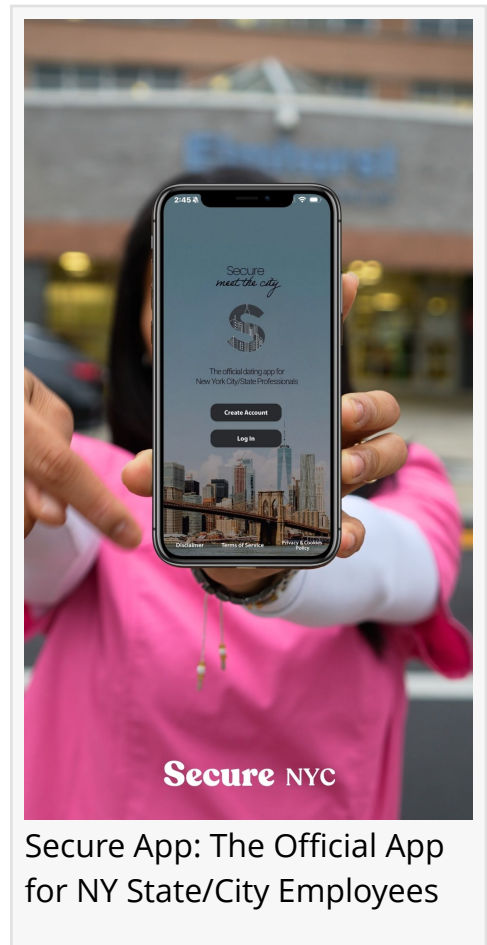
2:45

Secure
meet the city

The official dating app for New York City/State Professionals

Create Account

Log In

Disclaimer Terms of Service Privacy & Cookies Policy

Secure NYC

Secure App: The Official App for NY State/City Employees